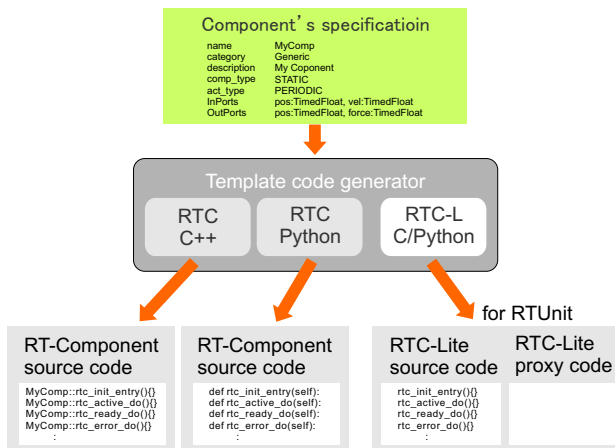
Component's specificatioin

| name | MyComp |
|---|---|
| category | Generic |
| description | My Coponent |
| comp_type | STATIC |
| act_type | PERIODIC |
| InPorts | pos:TimedFloat, vel:TimedFloat |
| OutPorts | pos:TimedFloat, force:TimedFloat |

Template code generator

RTC C++

RTC Python

RTC-L C/Python

for RTUnit

RT-Component source code

MyComp::rtc_init_entry(){}
MyComp::rtc_active_do(){}
MyComp::rtc_ready_do(){}
MyComp::rtc_error_do(){}
:

RT-Component source code

def rtc_init_entry(self):
def rtc_active_do(self):
def rtc_ready_do(self):
def rtc_error_do(self):
:

RTC-Lite source code

rtc_init_entry(){}
rtc_active_do(){}
rtc_ready_do(){}
rtc_error_do(){}
:

RTC-Lite proxy code